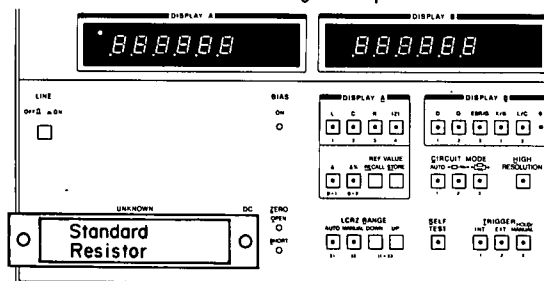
DISPLAY A
DISPLAY B
888888
888888
LINE
OFF ON
BIAS
ON
DISPLAY A
L C R |Z|
1 2 3 4
Δ Δ% RECALL STORE
REF VALUE
DISPLAY B
D Q ESR/G X/B L/C
CIRCUIT MODE
AUTO
HIGH RESOLUTION
UNKNOWN
DC
ZERO
OPEN
SHORT
Standard Resistor
LCRZ RANGE
AUTO MANUAL DOWN UP
SELF TEST
TRIGGER
INT EXT MANUAL HOLD/